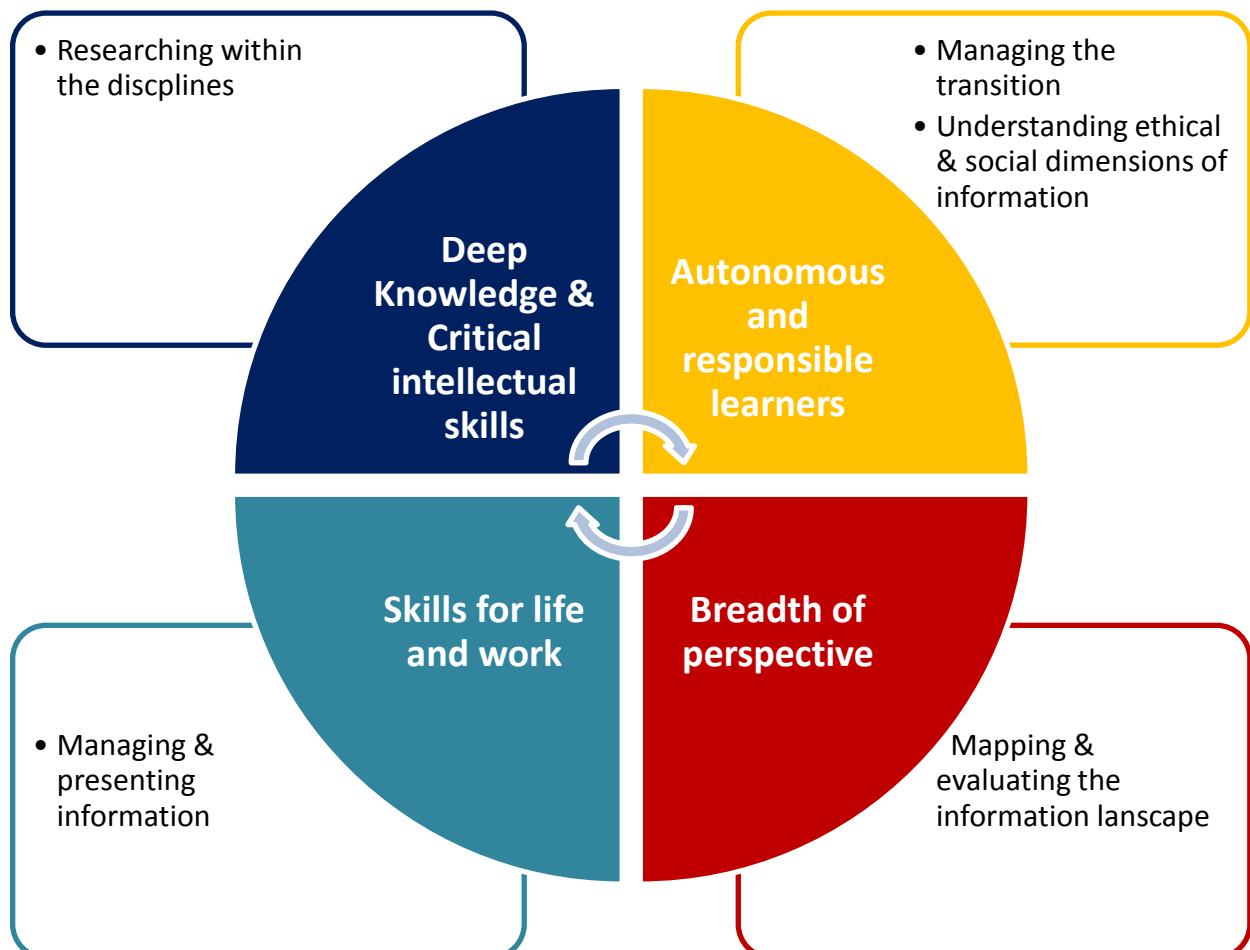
• Researching within the discplines

• Managing the transition
• Understanding ethical & social dimensions of information

Deep Knowledge & Critical intellectual skills

Autonomous and responsible learners

Skills for life and work

Breadth of perspective

• Managing & presenting information

Mapping & evaluating the information lanscape